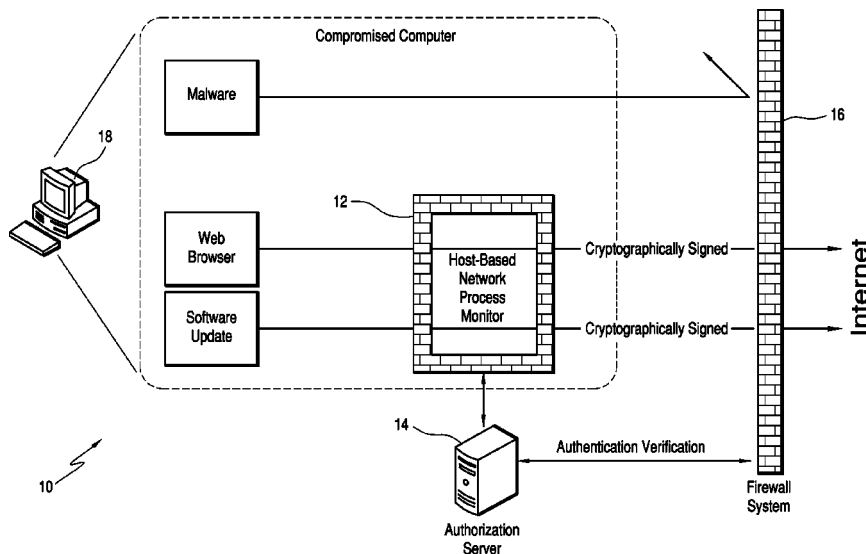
Compromised Computer

Malware

18

16

12

Web Browser

Host-Based Network Process Monitor

Cryptographically Signed

Cryptographically Signed

Internet

Software Update

14

Authentication Verification

10

Authorization Server

Firewall System